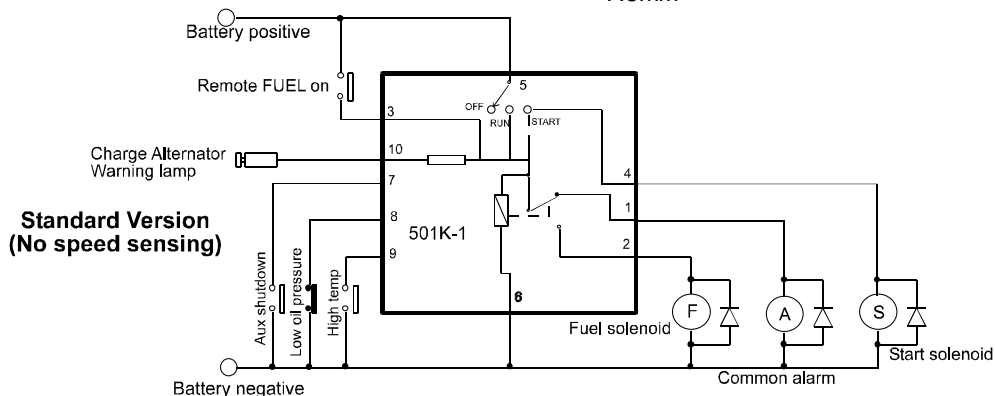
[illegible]

Battery positive

Remote FUEL on

Charge Alternator Warning lamp

Standard Version (No speed sensing)

3

10

7

8

9

5

OFF

RUN

START

4

1

2

501K-1

6

Aux shutdown

Low oil pressure

High temp

F

A

S

Fuel solenoid

Start solenoid

Common alarm

Battery negative